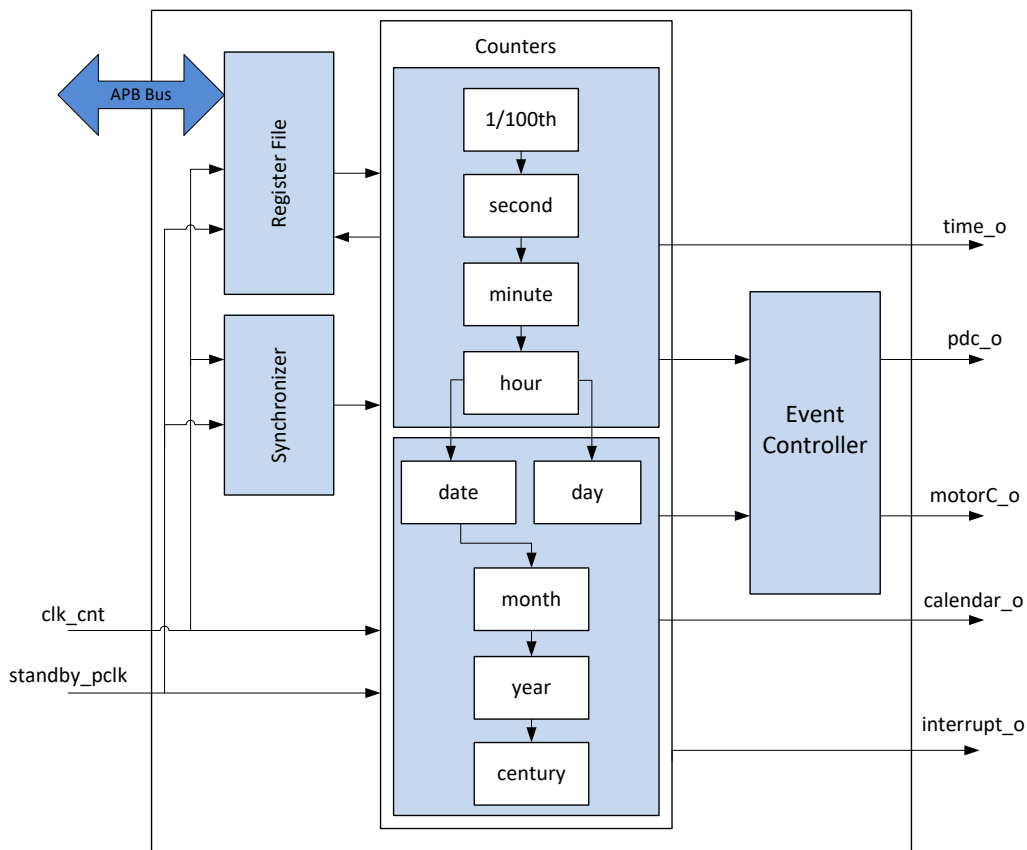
APB Bus

Register File

Synchronizer

Counters

1/100th

second

minute

hour

date

day

month

year

century

Event Controller

time_o

pdc_o

motorC_o

calendar_o

interrupt_o

clk_cnt

standby_pclk